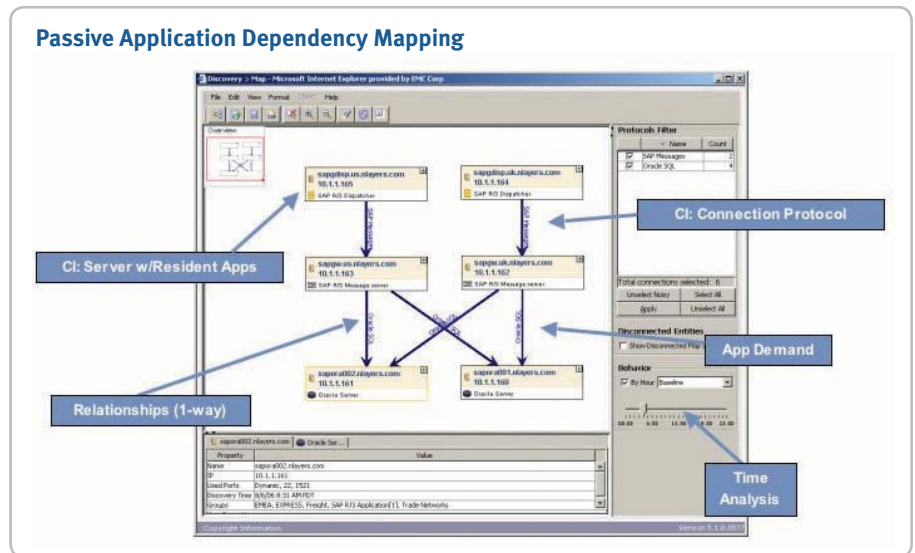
Passive Application Dependency Mapping

Discovery > Map - Microsoft Internet Explorer provided by EMC Corp

File Edit View Format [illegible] Help

Overview

sapgdisp.us.nlayers.com
10.1.1.165
SAP R/3 Dispatcher

sapgdisp.uk.nlayers.com
10.1.1.164
SAP R/3 Dispatcher

sapgw.us.nlayers.com
10.1.1.163
SAP R/3 Message server

sapgw.uk.nlayers.com
10.1.1.162
SAP R/3 Message server

sapora002.nlayers.com
10.1.1.161
Oracle Server

sapora001.nlayers.com
10.1.1.160
Oracle Server

CI: Server w/Resident Apps

CI: Connection Protocol

App Demand

Relationships (1-way)

Time Analysis

Protocols Filter

| | Name | Count |
|---|---|---|
| ☑ | SAP Messages | 2 |
| ☑ | Oracle SQL | 4 |

Total connections selected: 6

Unselect Noisy | Select All

Apply | Unselect All

Disconnected Entities

Show Disconnected Map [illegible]

Behavior

By Hour Baseline

00:00 6:00 12:00 18:00 23:00

sapora002.nlayers.com | Oracle Ser...

| Property | Value |
|---|---|
| Name | sapora002.nlayers.com |
| IP | 10.1.1.161 |
| UsedPorts | Dynamic, 22, 1521 |
| Discovery Time | 8/8/06 8:31 AM PDT |
| Groups | EMEA, EXPRESS, Freight, SAP R/3 Application[1], Trade Networks |

Copyright Information

Version 5.1.0.3877